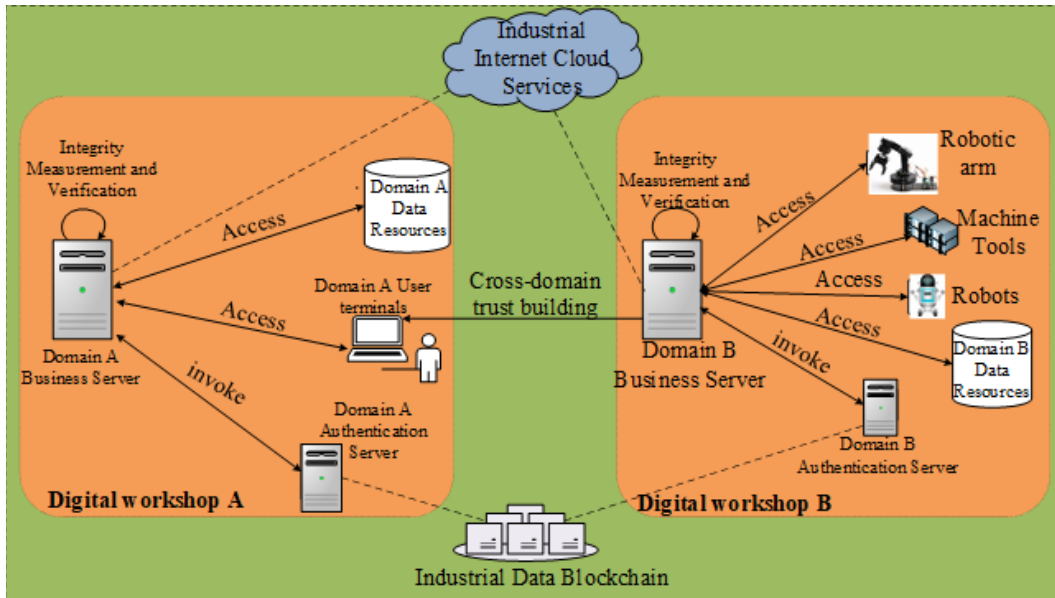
Industrial Internet Cloud Services

Integrity Measurement and Verification

Domain A Data Resources

Access

Access

Domain A User terminals

Domain A Business Server

invoke

Domain A Authentication Server

Digital workshop A

Cross-domain trust building

Integrity Measurement and Verification

Access

Access

Access

Access

Robotic arm

Machine Tools

Robots

Domain B Data Resources

Domain B Business Server

invoke

Domain B Authentication Server

Digital workshop B

Industrial Data Blockchain